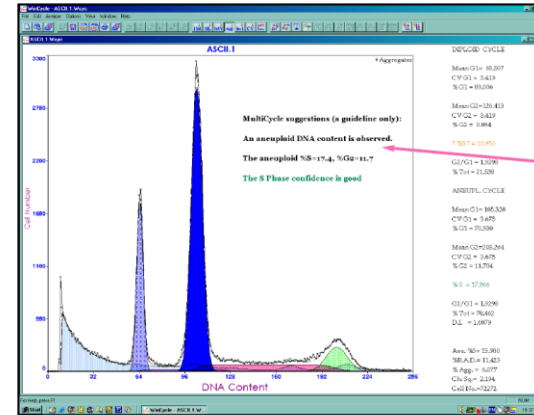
WinCycle - ASCII.1.Wsps

File Edit Analyze Options View Window Help

ASCII.1.Wsps

ASCII.1

* Aggregates

2300

2760

2200

1680

1160

580

0

Cell number

0 32 64 96 128 160 192 224 256

DNA Content

MultiCycle suggestions (a guideline only):

An aneuploid DNA content is observed.

The aneuploid %S=17.4, %G2=11.7

The S Phase confidence is good

DIPLOID CYCLE

Mean G1= 65.207
CV G1 = 3.419
% G1 = 93.036

Mean G2=126.413
CV G2 = 3.419
% G2 = 0.864

% S = 15.950

G2/G1 = 1.9390
% Tot = 21.538

ANEUPL. CYCLE

Mean G1= 105.338
CV G1 = 3.675
% G1 = 70.530

Mean G2=205.264
CV G2 = 3.675
% G2 = 11.704

% S = 17.366

G1/G1 = 1.9390
% Tot = 78.462
D.I. = 1.6079

Ave. %S = 15.930
%B.A.D.= 11.423
% Agg. = 6.077
Chi Sq = 2.134
Cell No.=72272

Start WinCycle - ASCII.1.W...